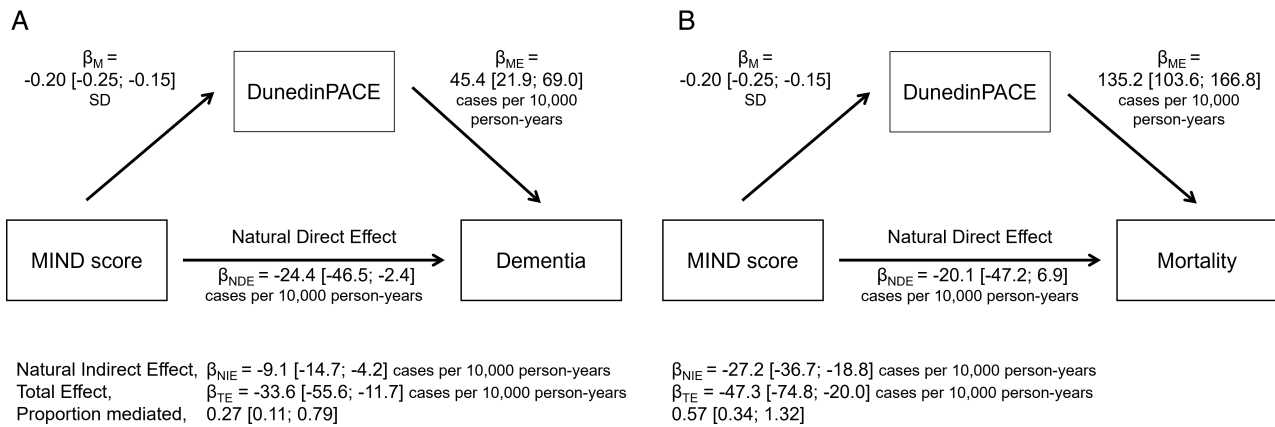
A

$\beta_M$ = -0.20 [-0.25; -0.15] SD

DunedinPACE

$\beta_{ME}$ = 45.4 [21.9; 69.0] cases per 10,000 person-years

MIND score

Natural Direct Effect

$\beta_{NDE}$ = -24.4 [-46.5; -2.4] cases per 10,000 person-years

Dementia

B

$\beta_M$ = -0.20 [-0.25; -0.15] SD

DunedinPACE

$\beta_{ME}$ = 135.2 [103.6; 166.8] cases per 10,000 person-years

MIND score

Natural Direct Effect

$\beta_{NDE}$ = -20.1 [-47.2; 6.9] cases per 10,000 person-years

Mortality

Natural Indirect Effect, $\beta_{NIE}$ = -9.1 [-14.7; -4.2] cases per 10,000 person-years
Total Effect, $\beta_{TE}$ = -33.6 [-55.6; -11.7] cases per 10,000 person-years
Proportion mediated, 0.27 [0.11; 0.79]

$\beta_{NIE}$ = -27.2 [-36.7; -18.8] cases per 10,000 person-years
$\beta_{TE}$ = -47.3 [-74.8; -20.0] cases per 10,000 person-years
0.57 [0.34; 1.32]